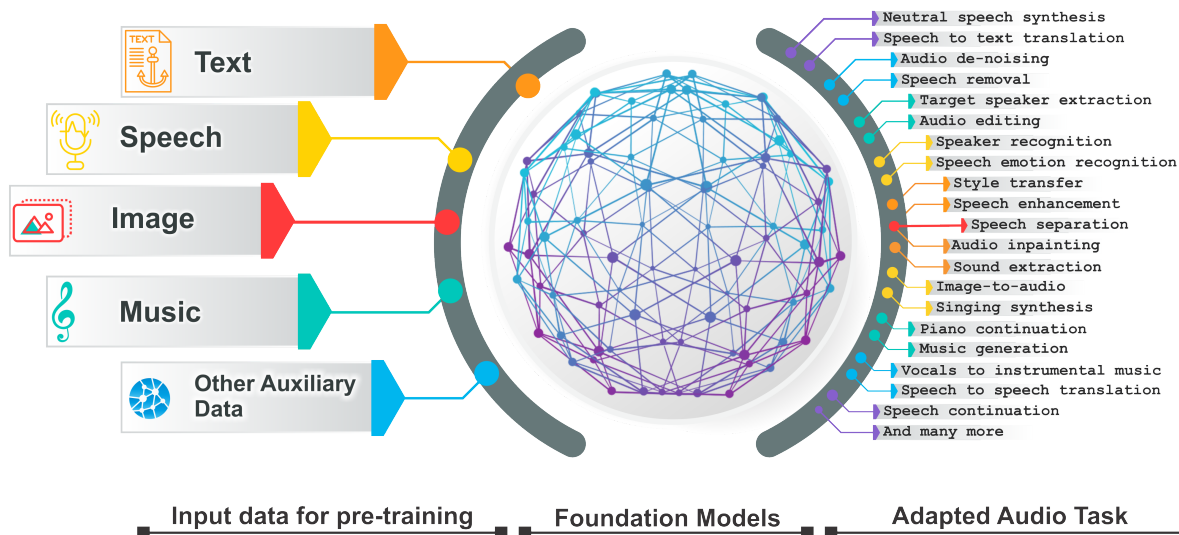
TEXT

Text

Speech

Image

Music

Other Auxiliary Data

Neutral speech synthesis
Speech to text translation
Audio de-noising
Speech removal
Target speaker extraction
Audio editing
Speaker recognition
Speech emotion recognition
Style transfer
Speech enhancement
Speech separation
Audio inpainting
Sound extraction
Image-to-audio
Singing synthesis
Piano continuation
Music generation
Vocals to instrumental music
Speech to speech translation
Speech continuation
And many more

Input data for pre-training

Foundation Models

Adapted Audio Task